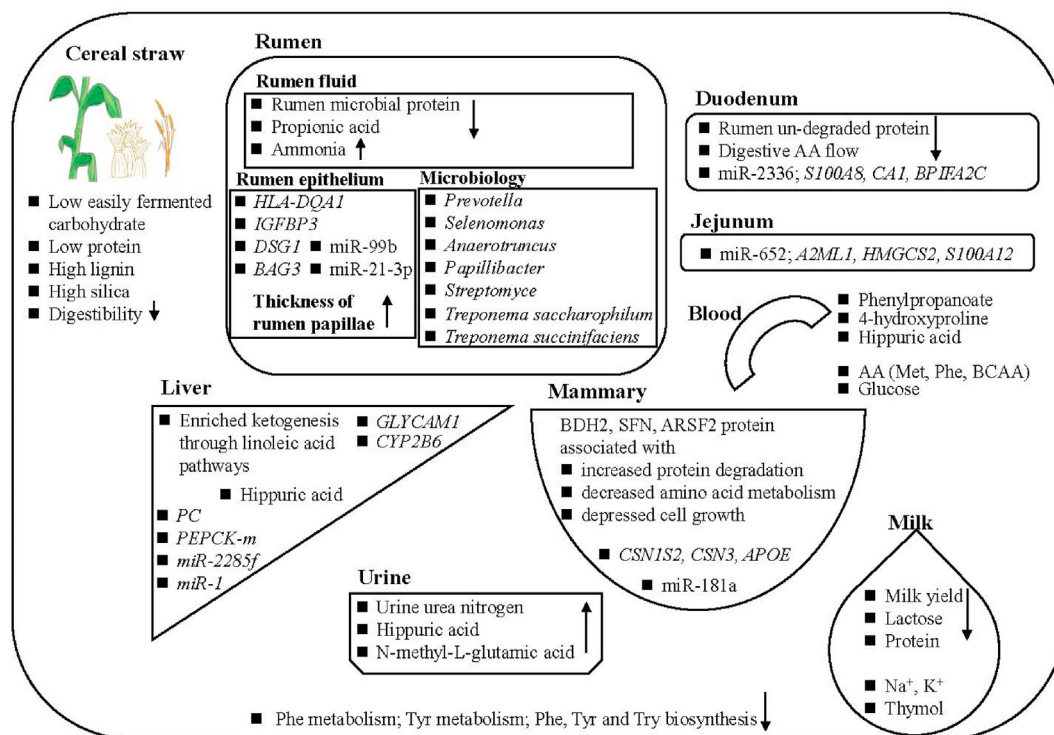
Cereal straw

■ Low easily fermented carbohydrate
■ Low protein
■ High lignin
■ High silica
■ Digestibility ↓

Rumen

Rumen fluid
■ Rumen microbial protein
■ Propionic acid ↓
■ Ammonia ↑

Rumen epithelium
■ HLA-DQA1
■ IGFBP3
■ DSG1 ■ miR-99b
■ BAG3 ■ miR-21-3p
Thickness of rumen papillae ↑

Microbiology
■ Prevotella
■ Selenomonas
■ Anaerotruncus
■ Papillibacter
■ Streptomyce
■ Treponema saccharophilum
■ Treponema succinifaciens

Duodenum
■ Rumen un-degraded protein
■ Digestive AA flow ↓
■ miR-2336; S100A8, CA1, BPIFA2C

Jejunum
■ miR-652; A2ML1, HMGCS2, S100A12

Blood
■ Phenylpropanoate
■ 4-hydroxyproline
■ Hippuric acid
■ AA (Met, Phe, BCAA)
■ Glucose

Liver
■ Enriched ketogenesis through linoleic acid pathways
■ GLYCAM1
■ CYP2B6
■ Hippuric acid
■ PC
■ PEPCK-m
■ miR-2285f
■ miR-1

Mammary
BDH2, SFN, ARSF2 protein associated with
■ increased protein degradation
■ decreased amino acid metabolism
■ depressed cell growth
■ CSN1S2, CSN3, APOE
■ miR-181a

Urine
■ Urine urea nitrogen
■ Hippuric acid ↑
■ N-methyl-L-glutamic acid

Milk
■ Milk yield
■ Lactose ↓
■ Protein
■ Na$^+$, K$^+$
■ Thymol

■ Phe metabolism; Tyr metabolism; Phe, Tyr and Try biosynthesis ↓